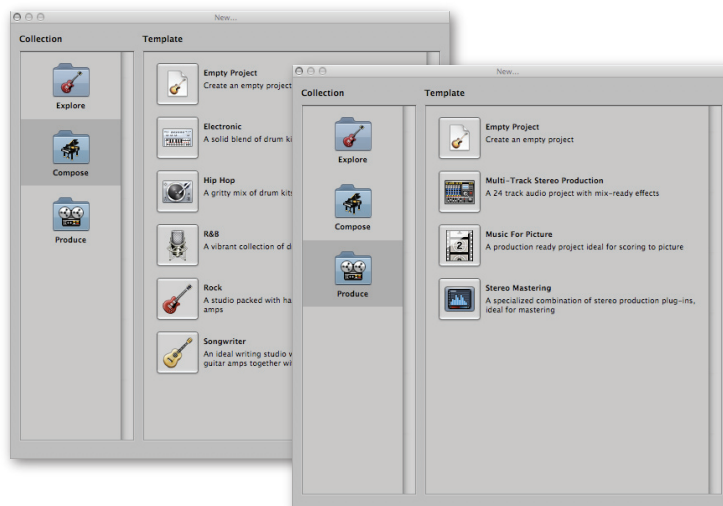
New...

Collection

Explore

Compose

Produce

Template

Empty Project
Create an empty project

Electronic
A solid blend of drum ki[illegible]

Hip Hop
A gritty mix of drum kits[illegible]

R&B
A vibrant collection of d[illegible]

Rock
A studio packed with ha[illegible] amps

Songwriter
An ideal writing studio w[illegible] guitar amps together wi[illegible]

New...

Collection

Explore

Compose

Produce

Template

Empty Project
Create an empty project

Multi-Track Stereo Production
A 24 track audio project with mix-ready effects

Music For Picture
A production ready project ideal for scoring to picture

Stereo Mastering
A specialized combination of stereo production plug-ins, ideal for mastering